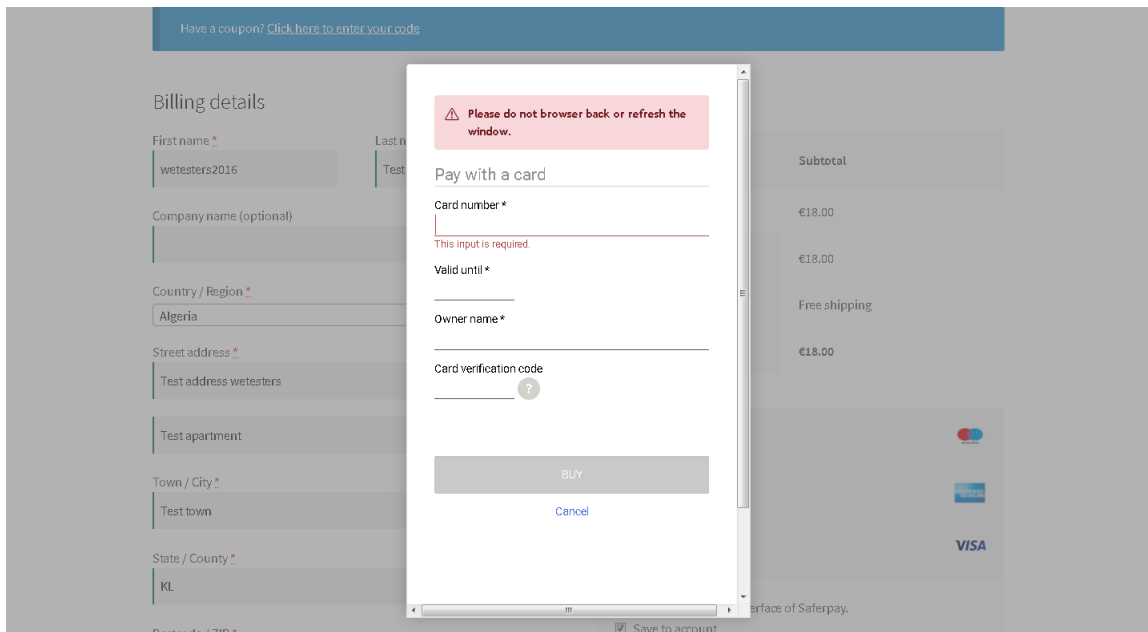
Have a coupon? Click here to enter your code

Billing details

First name *

wetesters2016

Last n

Test

Company name (optional)

Country / Region *

Algeria

Street address *

Test address wetesters

Test apartment

Town / City *

Test town

State / County *

KL

Subtotal

€18.00

€18.00

Free shipping

€18.00

VISA

erface of Saferpay.

Save to account

Please do not browser back or refresh the window.

Pay with a card

Card number *

This input is required.

Valid until *

Owner name *

Card verification code

?

BUY

Cancel